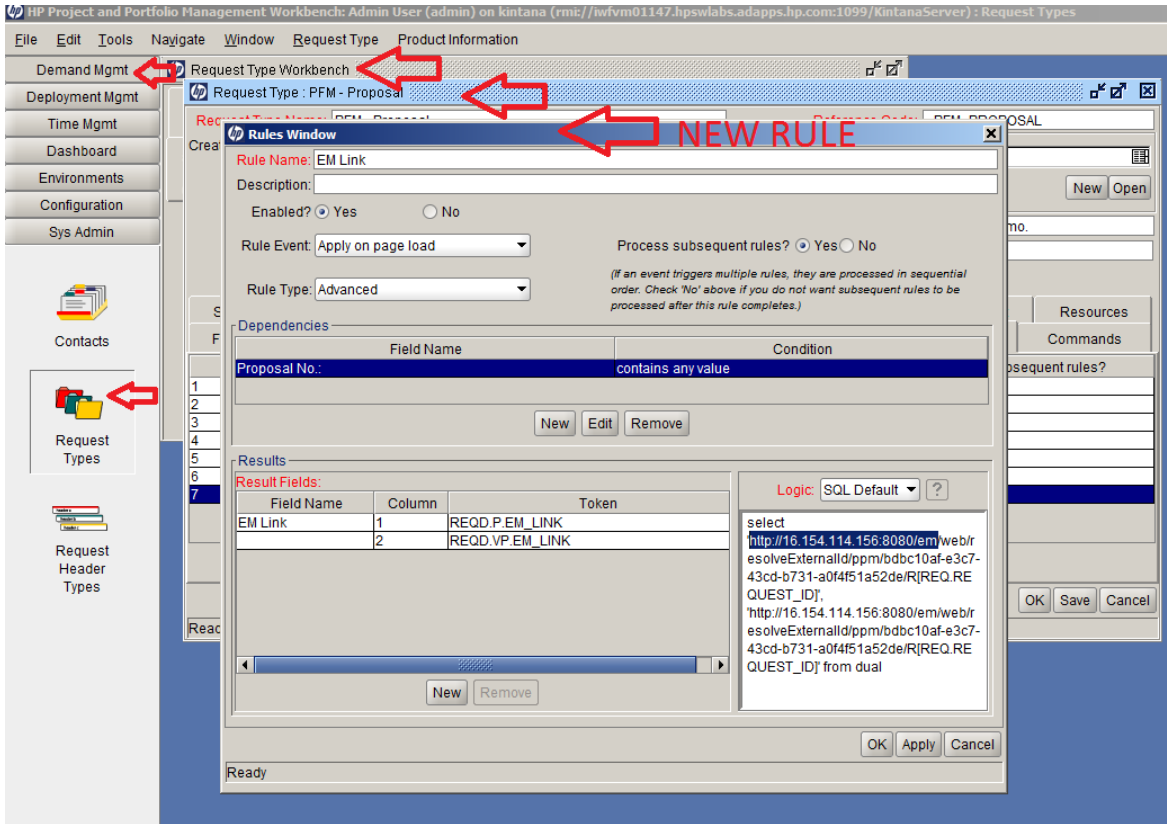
HP Project and Portfolio Management Workbench: Admin User (admin) on kintana (rmi://iwfvm01147.hpswlabs.adapps.hp.com:1099/KintanaServer) : Request Types

File Edit Tools Navigate Window Request Type Product Information

Demand Mgmt
Deployment Mgmt
Time Mgmt
Dashboard
Environments
Configuration
Sys Admin

Contacts

Request Types

Request Header Types

Request Type Workbench

Request Type : PFM - Proposal

Request Type Name: PFM - Proposal
Reference Code: PFM_PROPOSAL
Crea

New Open
mo.

NEW RULE

Rules Window

Rule Name: EM Link
Description:
Enabled? Yes No
Rule Event: Apply on page load
Process subsequent rules? Yes No
Rule Type: Advanced
(If an event triggers multiple rules, they are processed in sequential order. Check 'No' above if you do not want subsequent rules to be processed after this rule completes.)

Dependencies

| Field Name | Condition |
|---|---|
| Proposal No.: | contains any value |

New Edit Remove

Results
Result Fields:

| Field Name | Column | Token |
|---|---|---|
| EM Link | 1 | REQD.P.EM_LINK |
| | 2 | REQD.VP.EM_LINK |

New Remove

Logic: SQL Default ?

select 'http://16.154.114.156:8080/em/web/resolveExternalId/ppm/bdbc10af-e3c7-43cd-b731-a0f4f51a52de/R[REQ.REQUEST_ID]', 'http://16.154.114.156:8080/em/web/resolveExternalId/ppm/bdbc10af-e3c7-43cd-b731-a0f4f51a52de/R[REQ.REQUEST_ID]' from dual

OK Apply Cancel

Ready

S
F
Resources
Commands
bsequent rules?
1
2
3
4
5
6
7

OK Save Cancel

Read